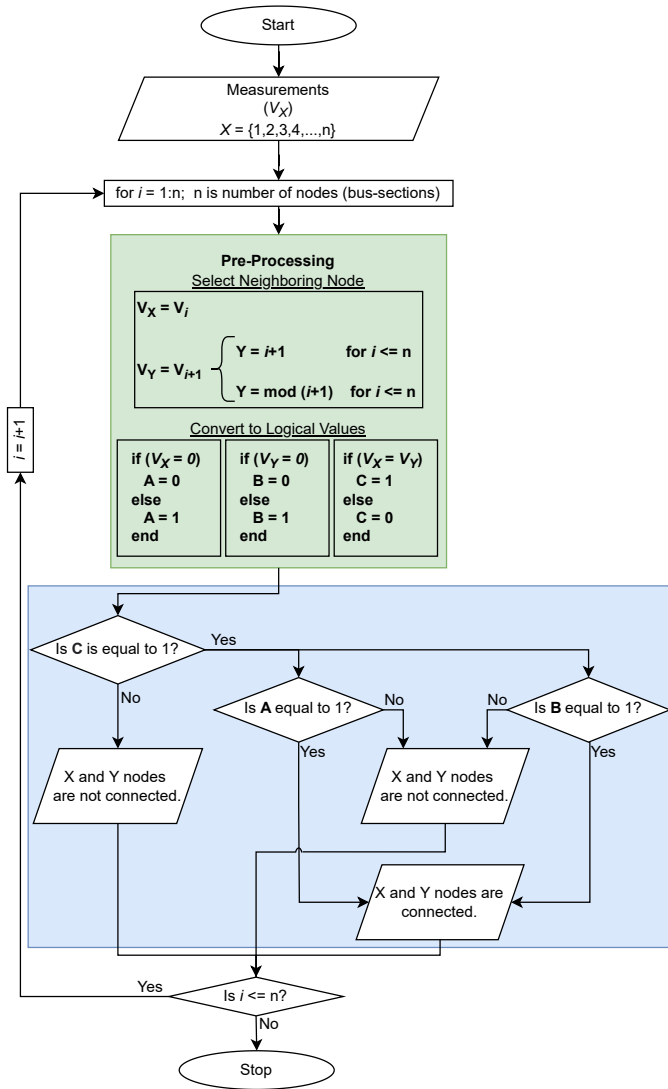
Start

Measurements
$(V_X)$
$X$ = {1,2,3,4,...,n}

for $i$ = 1:n; n is number of nodes (bus-sections)

Pre-Processing
Select Neighboring Node

$V_X = V_i$

$V_Y = V_{i+1}$
Y = $i$+1 for $i$ <= n
Y = mod ($i$+1) for $i$ <= n

Convert to Logical Values

if ($V_X$ = 0)
A = 0
else
A = 1
end

if ($V_Y$ = 0)
B = 0
else
B = 1
end

if ($V_X$ = $V_Y$)
C = 1
else
C = 0
end

$i$ = $i$+1

Is C is equal to 1?

Yes

No

Is A equal to 1?

No

No

Is B equal to 1?

Yes

Yes

X and Y nodes are not connected.

X and Y nodes are not connected.

X and Y nodes are connected.

Yes

Is $i$ <= n?

No

Stop